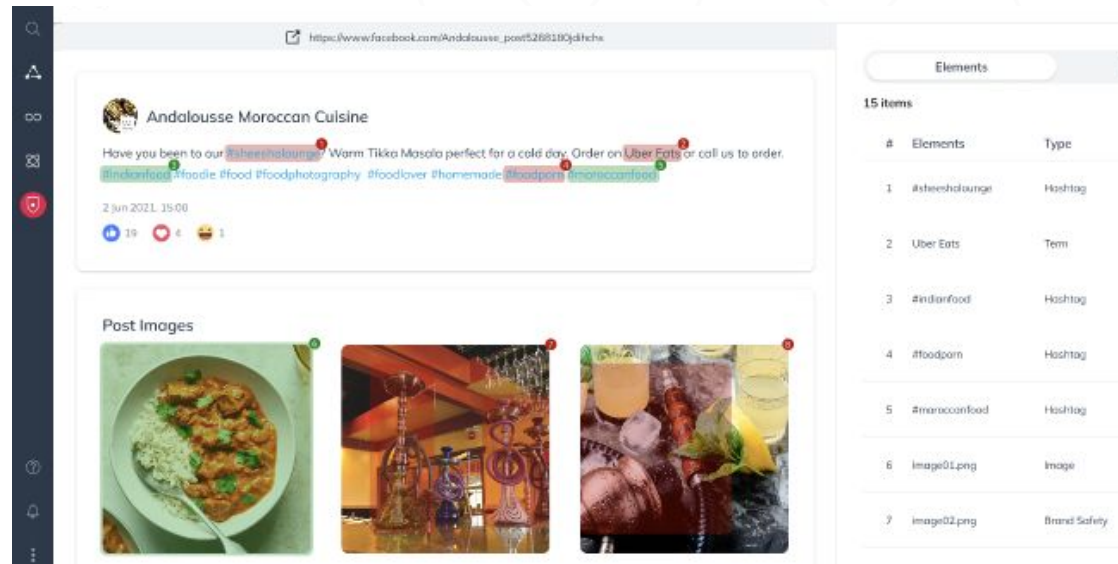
https://www.facebook.com/Andalousse_post5288180jdihchx

Andalousse Moroccan Cuisine

Have you been to our #sheeshalounge? Warm Tikka Masala perfect for a cold day. Order on Uber Eats or call us to order. #indianfood #foodie #food #foodphotography #foodlover #homemade #foodporn #moroccanfood

2 Jun 2021, 15:00

19 4 1

Post Images

Elements

15 items

| # | Elements | Type |
|---|---|---|
| 1 | #sheeshalounge | Hashtag |
| 2 | Uber Eats | Term |
| 3 | #indianfood | Hashtag |
| 4 | #foodporn | Hashtag |
| 5 | #moroccanfood | Hashtag |
| 6 | image01.png | Image |
| 7 | image02.png | Brand Safety |